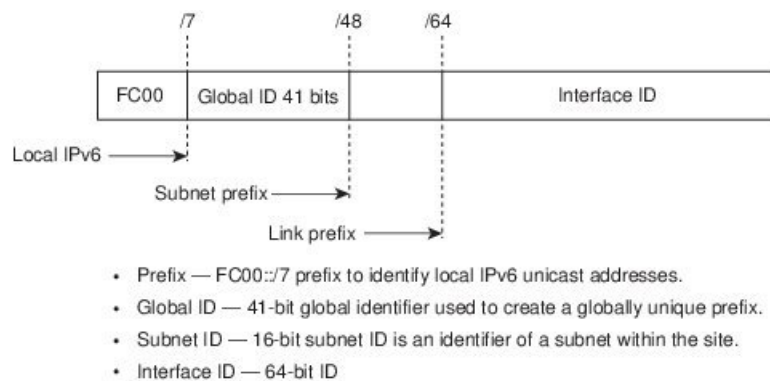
/7 /48 /64

FC00 | Global ID 41 bits | | Interface ID

Local IPv6

Subnet prefix

Link prefix

- Prefix — FC00::/7 prefix to identify local IPv6 unicast addresses.
- Global ID — 41-bit global identifier used to create a globally unique prefix.
- Subnet ID — 16-bit subnet ID is an identifier of a subnet within the site.
- Interface ID — 64-bit ID